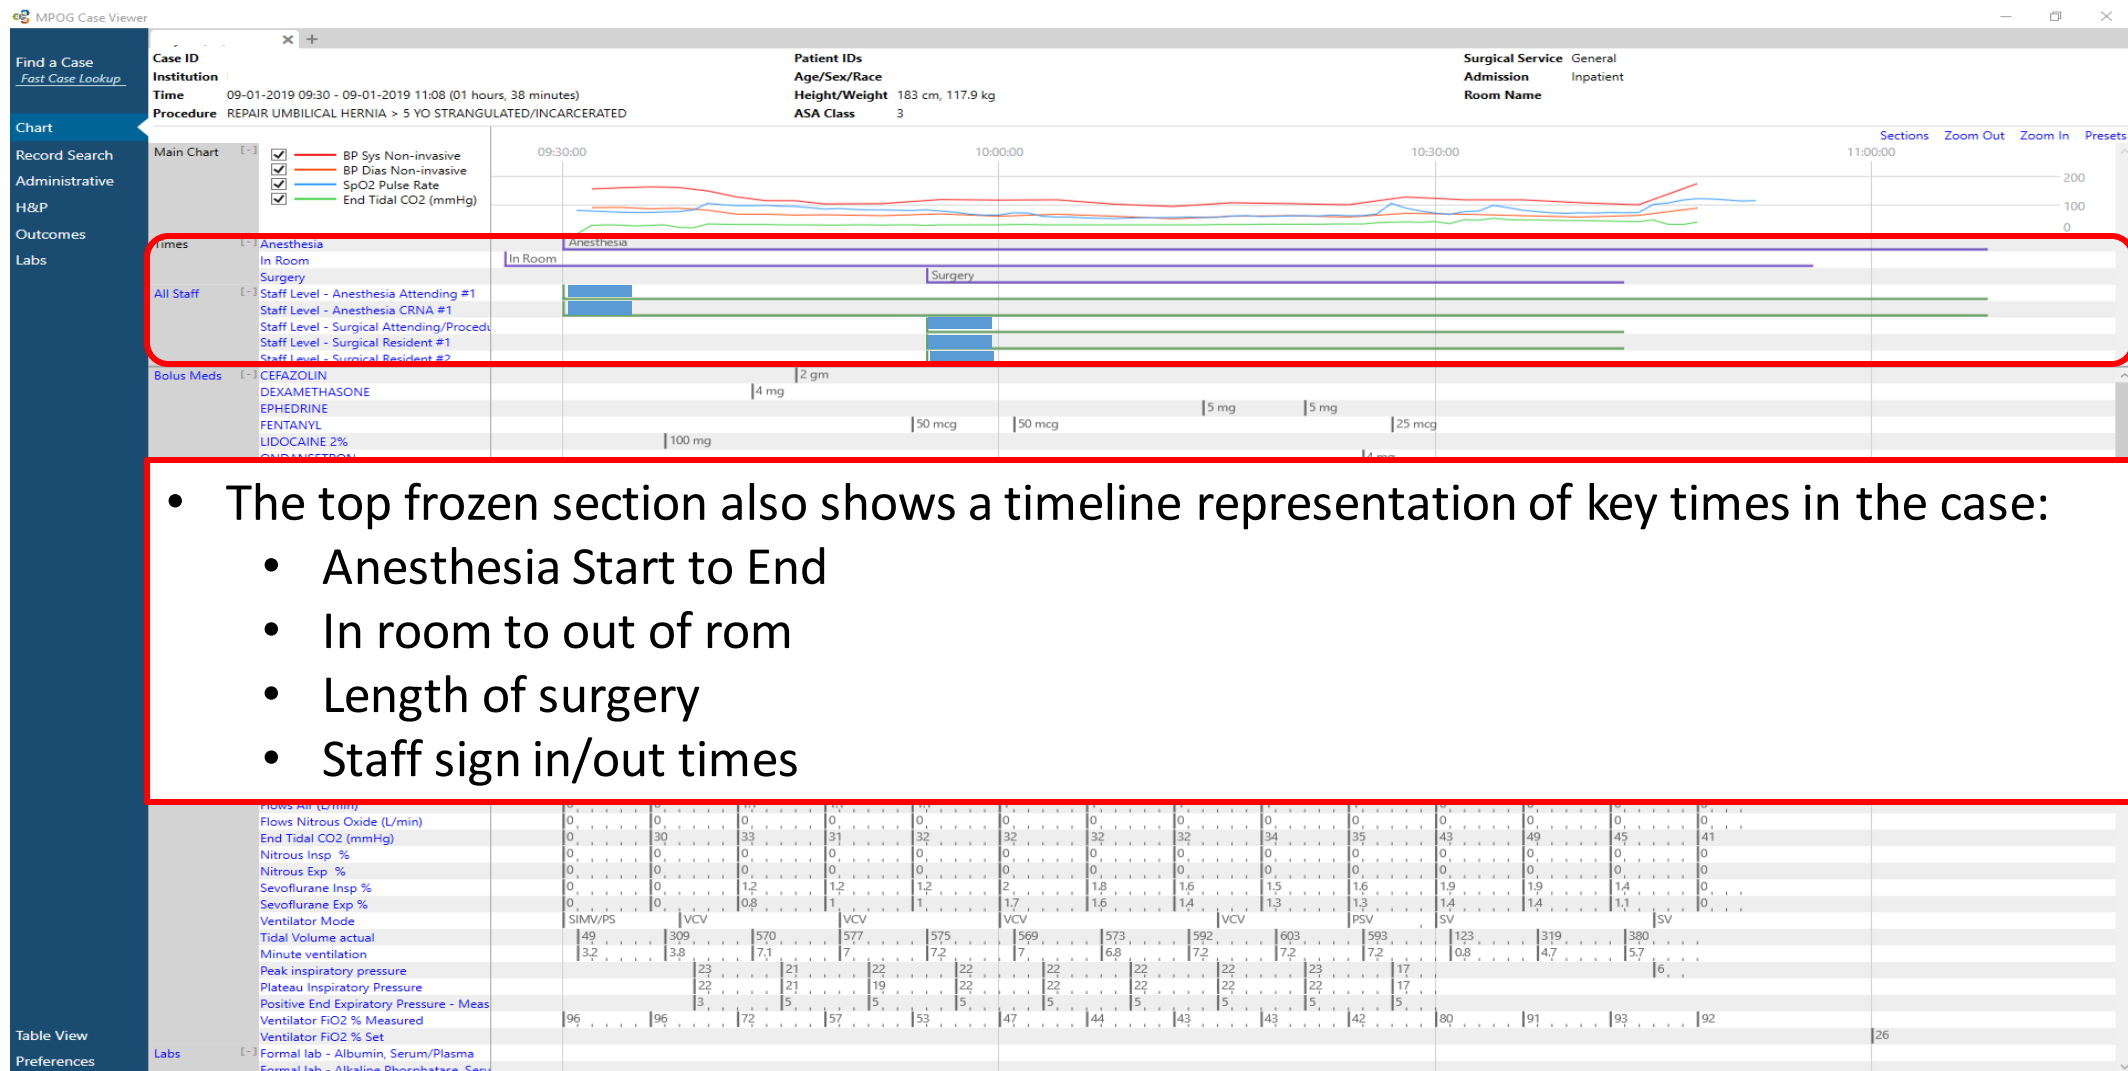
MPOG Case Viewer

Find a Case
Fast Case Lookup

Chart
Record Search
Administrative
H&P
Outcomes
Labs

Table View
Preferences

Case ID
Institution
Time 09-01-2019 09:30 - 09-01-2019 11:08 (01 hours, 38 minutes)
Procedure REPAIR UMBILICAL HERNIA > 5 YO STRANGULATED/INCARCERATED

Patient IDs
Age/Sex/Race
Height/Weight 183 cm, 117.9 kg
ASA Class 3

Surgical Service General
Admission Inpatient
Room Name

Sections Zoom Out Zoom In Presets

Main Chart [-]
BP Sys Non-invasive
BP Dias Non-invasive
SpO2 Pulse Rate
End Tidal CO2 (mmHg)

09:30:00 10:00:00 10:30:00 11:00:00
200
100
0

Times [-] Anesthesia
In Room
Surgery
Anesthesia
In Room
Surgery

All Staff [-] Staff Level - Anesthesia Attending #1
Staff Level - Anesthesia CRNA #1
Staff Level - Surgical Attending/Procedu
Staff Level - Surgical Resident #1
Staff Level - Surgical Resident #2

Bolus Meds [-] CEFAZOLIN 2 gm
DEXAMETHASONE 4 mg
EPHEDRINE 5 mg 5 mg
FENTANYL 50 mcg 50 mcg 25 mcg
LIDOCAINE 2% 100 mg
ONDANSETRON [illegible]

• The top frozen section also shows a timeline representation of key times in the case:
• Anesthesia Start to End
• In room to out of rom
• Length of surgery
• Staff sign in/out times

Flows Air (L/min)
Flows Nitrous Oxide (L/min) 0 0 0 0 0 0 0 0 0 0 0 0 0 0
End Tidal CO2 (mmHg) 0 30 33 31 32 32 32 32 34 35 43 49 45 41
Nitrous Insp % 0 0 0 0 0 0 0 0 0 0 0 0 0 0
Nitrous Exp % 0 0 0 0 0 0 0 0 0 0 0 0 0 0
Sevoflurane Insp % 0 0 1.2 1.2 1.2 2 1.8 1.6 1.5 1.6 1.9 1.9 1.4 0
Sevoflurane Exp % 0 0 0.8 1 1 1.7 1.6 1.4 1.3 1.3 1.4 1.4 1.1 0
Ventilator Mode SIMV/PS VCV VCV VCV VCV PSV SV SV
Tidal Volume actual 49 309 570 577 575 569 573 592 603 593 123 319 380
Minute ventilation 3.2 3.8 7.1 7 7.2 7 6.8 7.2 7.2 7.2 0.8 4.7 5.7
Peak inspiratory pressure 23 21 22 22 22 22 22 23 17 6
Plateau Inspiratory Pressure 22 21 19 22 22 22 22 22 17
Positive End Expiratory Pressure - Meas 3 5 5 5 5 5 5 5 5
Ventilator FiO2 % Measured 96 96 72 57 53 47 44 43 43 42 80 91 93 92
Ventilator FiO2 % Set 26
Labs [-] Formal lab - Albumin, Serum/Plasma
Formal lab - Alkaline Phosphatase, Seru